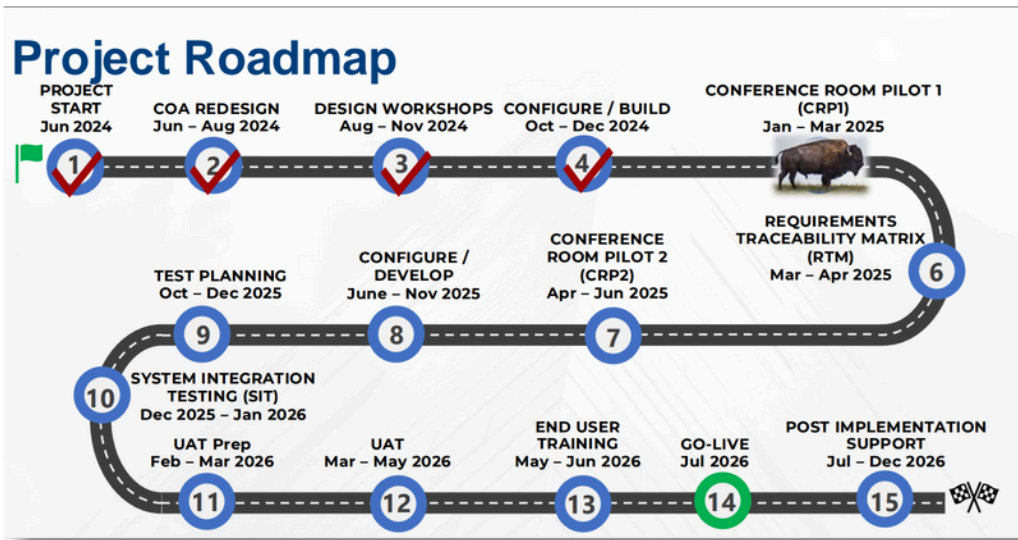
Project Roadmap

PROJECT START
Jun 2024
1

COA REDESIGN
Jun – Aug 2024
2

DESIGN WORKSHOPS
Aug – Nov 2024
3

CONFIGURE / BUILD
Oct – Dec 2024
4

CONFERENCE ROOM PILOT 1 (CRP1)
Jan – Mar 2025

REQUIREMENTS TRACEABILITY MATRIX (RTM)
Mar – Apr 2025
6

CONFERENCE ROOM PILOT 2 (CRP2)
Apr – Jun 2025
7

CONFIGURE / DEVELOP
June – Nov 2025
8

TEST PLANNING
Oct – Dec 2025
9

10
SYSTEM INTEGRATION TESTING (SIT)
Dec 2025 – Jan 2026

UAT Prep
Feb – Mar 2026
11

UAT
Mar – May 2026
12

END USER TRAINING
May – Jun 2026
13

GO-LIVE
Jul 2026
14

POST IMPLEMENTATION SUPPORT
Jul – Dec 2026
15